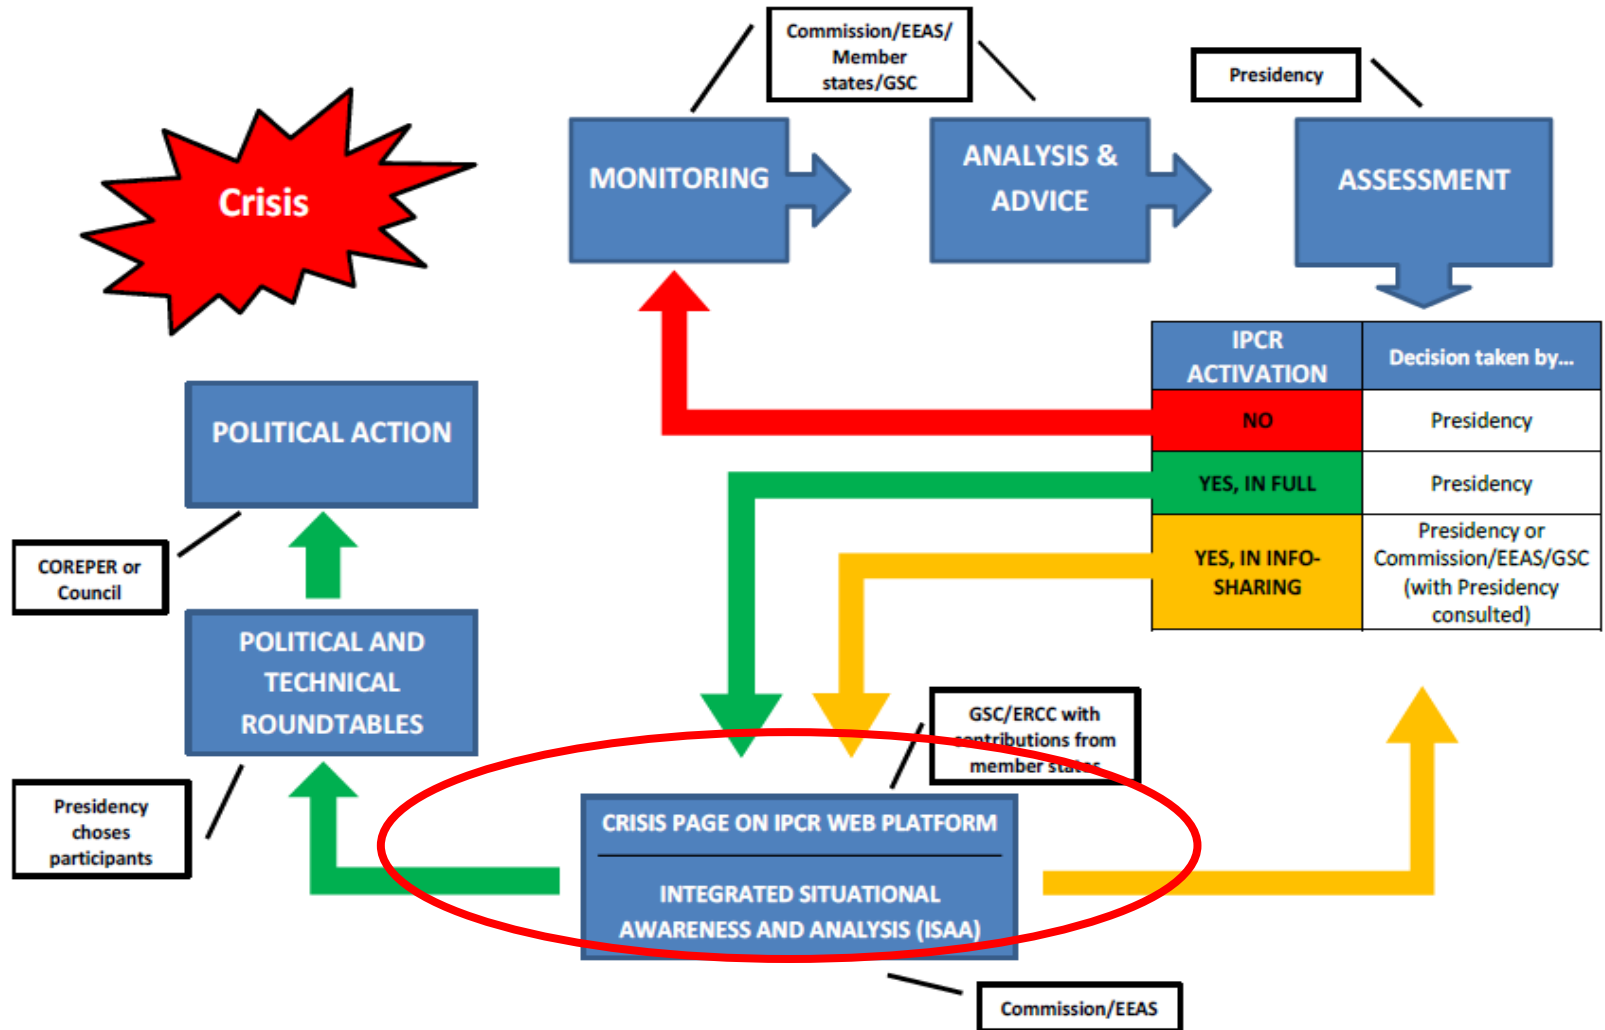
Crisis

Commission/EEAS/ Member states/GSC

Presidency

MONITORING

ANALYSIS & ADVICE

ASSESSMENT

| IPCR ACTIVATION | Decision taken by... |
|---|---|
| NO | Presidency |
| YES, IN FULL | Presidency |
| YES, IN INFO-SHARING | Presidency or Commission/EEAS/GSC (with Presidency consulted) |

POLITICAL ACTION

COREPER or Council

POLITICAL AND TECHNICAL ROUNDTABLES

Presidency choses participants

GSC/ERCC with contributions from member states

CRISIS PAGE ON IPCR WEB PLATFORM

INTEGRATED SITUATIONAL AWARENESS AND ANALYSIS (ISAA)

Commission/EEAS